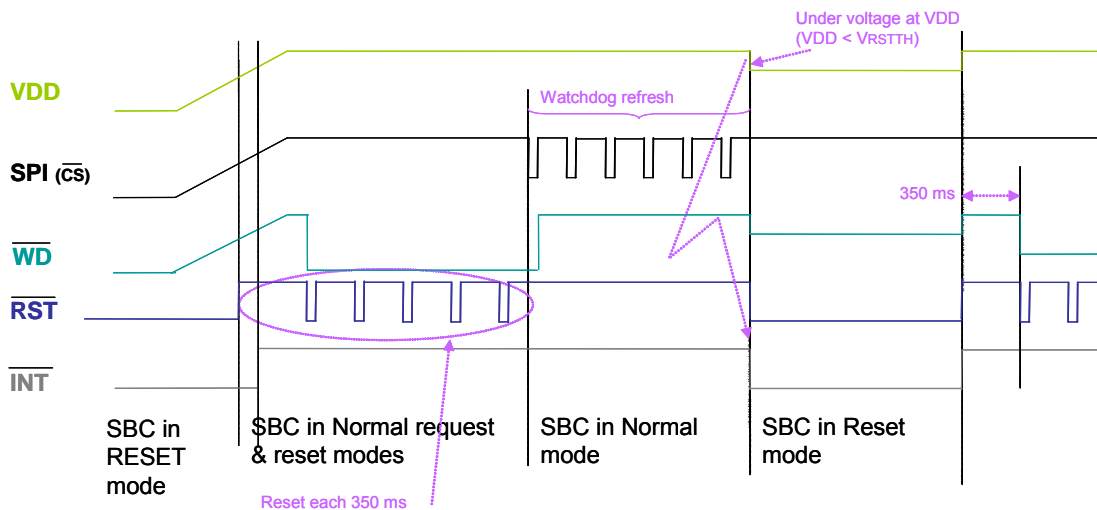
Under voltage at VDD
(VDD < VRSTTH)

VDD

Watchdog refresh

SPI ($\overline{CS}$)

350 ms

$\overline{WD}$

$\overline{RST}$

$\overline{INT}$

SBC in RESET mode

SBC in Normal request & reset modes

SBC in Normal mode

SBC in Reset mode

Reset each 350 ms